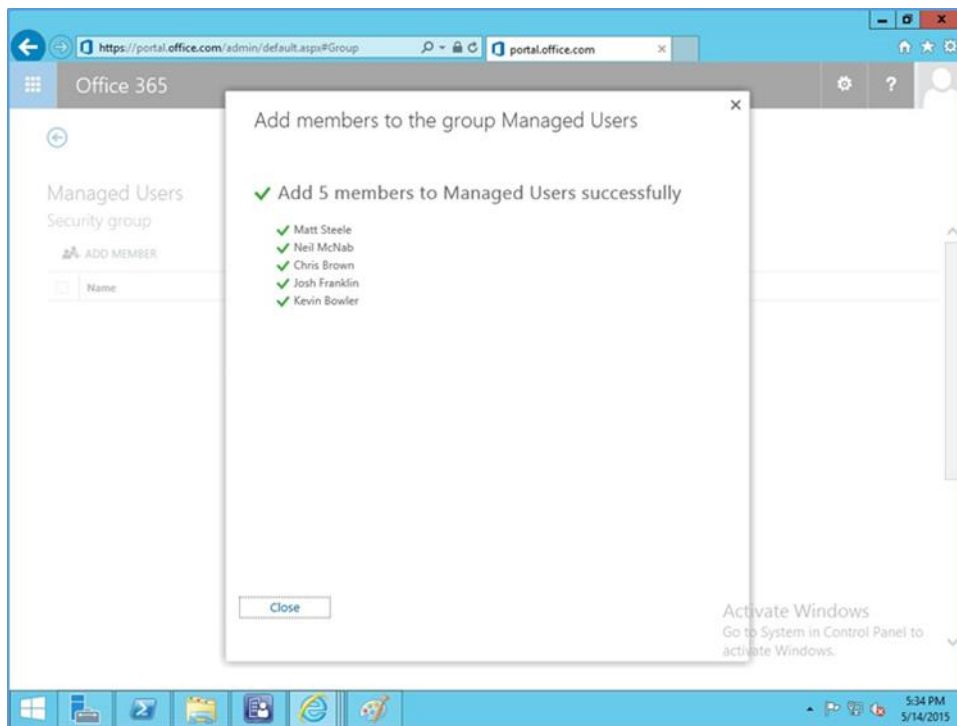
https://portal.office.com/admin/default.aspx#Group

portal.office.com

Office 365

Managed Users
Security group

ADD MEMBER

Name

Add members to the group Managed Users

✓ Add 5 members to Managed Users successfully

✓ Matt Steele
✓ Neil McNab
✓ Chris Brown
✓ Josh Franklin
✓ Kevin Bowler

Close

Activate Windows
Go to System in Control Panel to activate Windows.

5:34 PM
5/14/2015